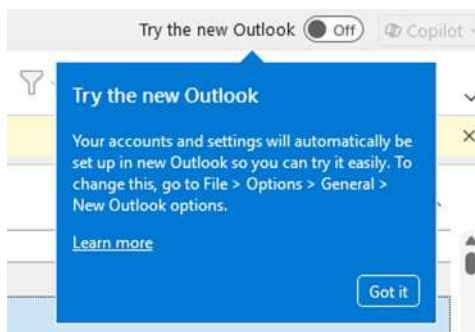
Try the new Outlook Off Copilot

Try the new Outlook

Your accounts and settings will automatically be set up in new Outlook so you can try it easily. To change this, go to File > Options > General > New Outlook options.

Learn more

Got it